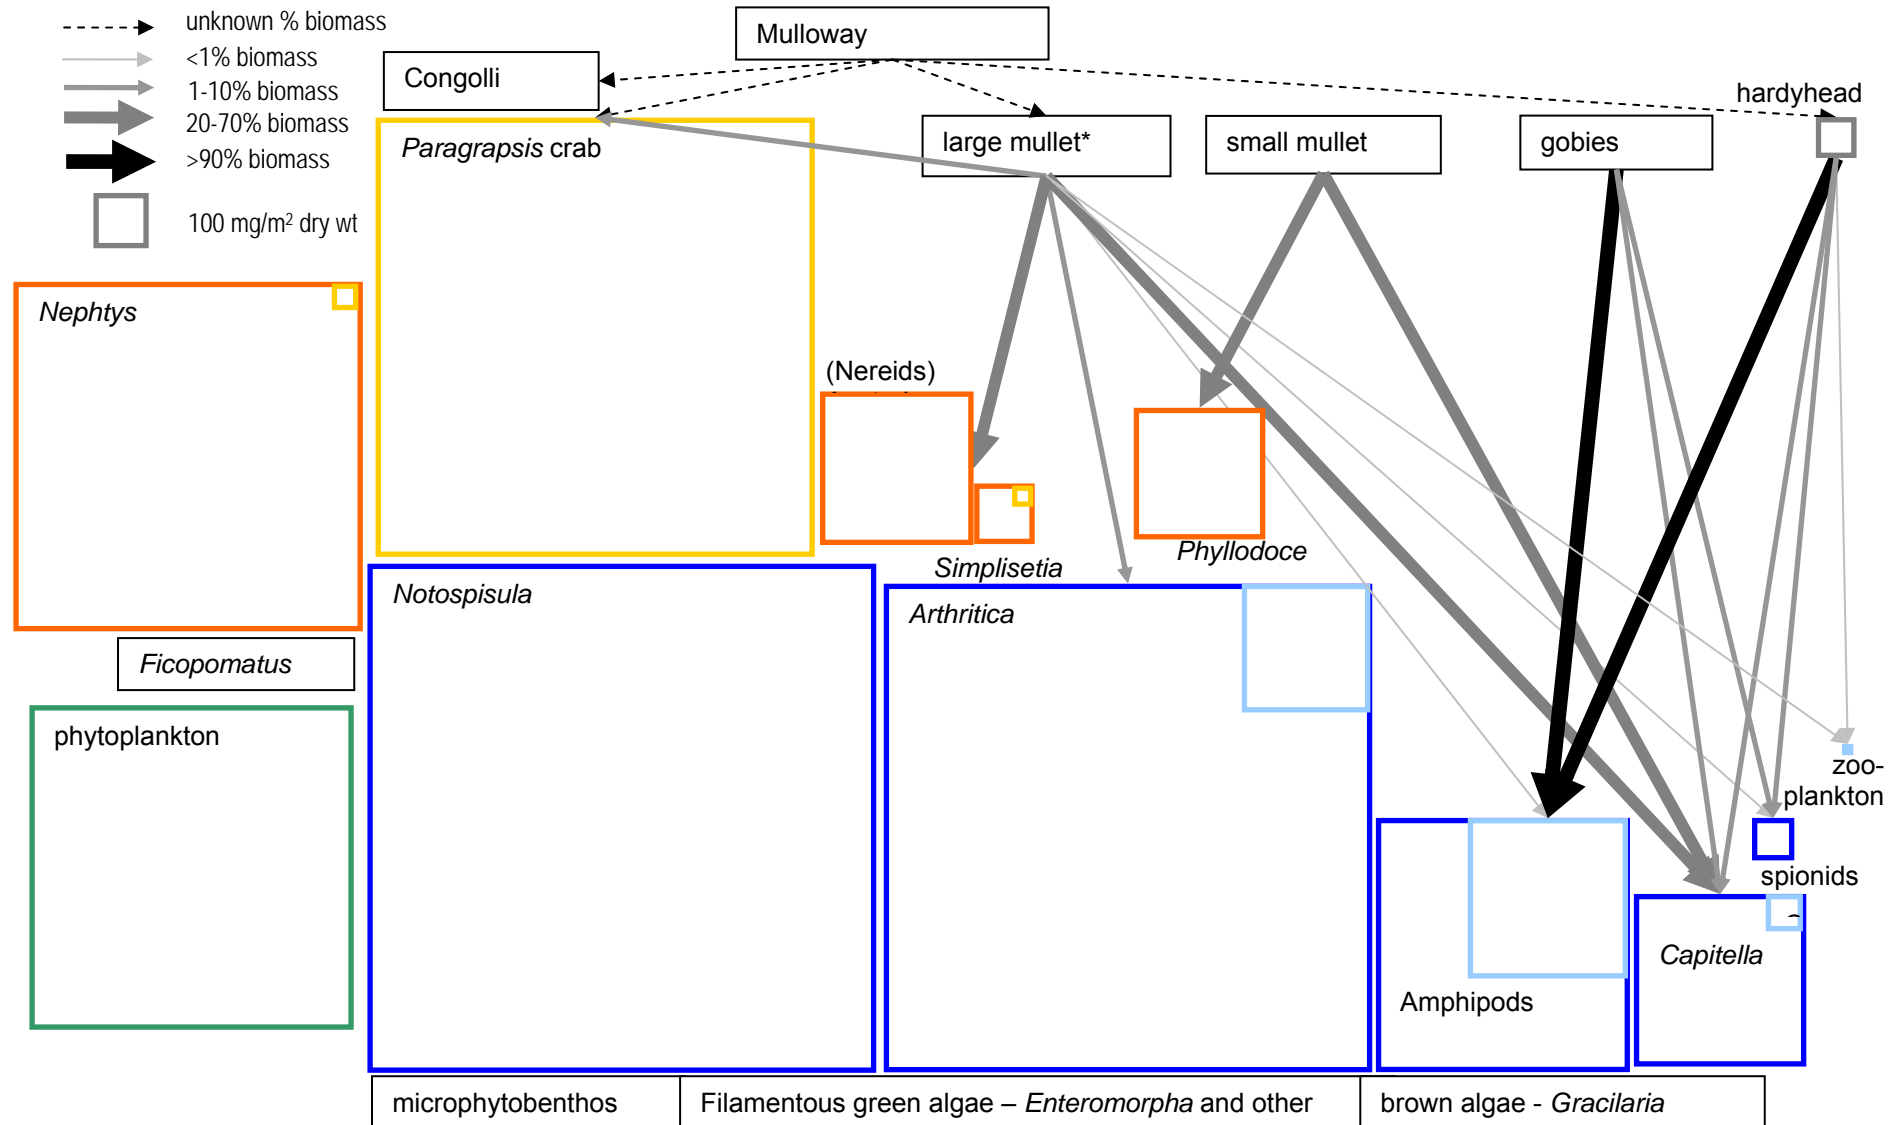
unknown % biomass
<1% biomass
1-10% biomass
20-70% biomass
>90% biomass
100 mg/m$^2$ dry wt

Mulloway

Congolli

hardyhead

Paragrapsis crab

large mullet*

small mullet

gobies

Nephtys

(Nereids)

Simplisetia

Phyllodoce

Notospisula

Arthritica

Ficopomatus

phytoplankton

zoo-plankton

spionids

Capitella

Amphipods

microphytobenthos

Filamentous green algae – Enteromorpha and other

brown algae - Gracilaria